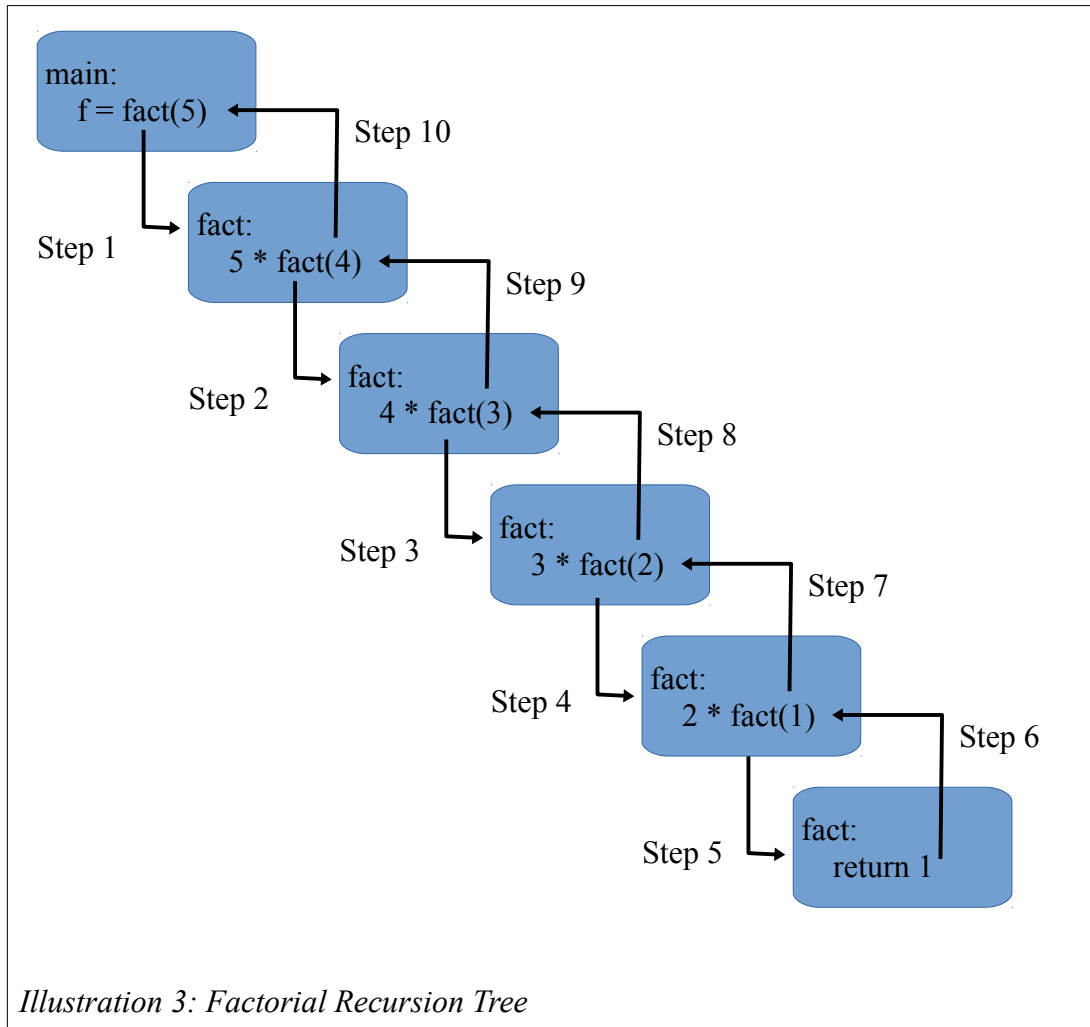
main:
f = fact(5)

Step 10

Step 1

fact:
5 * fact(4)

Step 9

Step 2

fact:
4 * fact(3)

Step 8

Step 3

fact:
3 * fact(2)

Step 7

Step 4

fact:
2 * fact(1)

Step 6

Step 5

fact:
return 1

Illustration 3: Factorial Recursion Tree